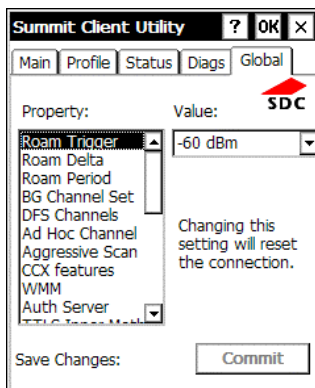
Summit Client Utility ? OK ×

Main Profile Status Diags Global

SDC

Property:

Value:

Roam Trigger
Roam Delta
Roam Period
BG Channel Set
DFS Channels
Ad Hoc Channel
Aggressive Scan
CCX features
WMM
Auth Server
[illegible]

-60 dBm

Changing this setting will reset the connection.

Save Changes:

Commit